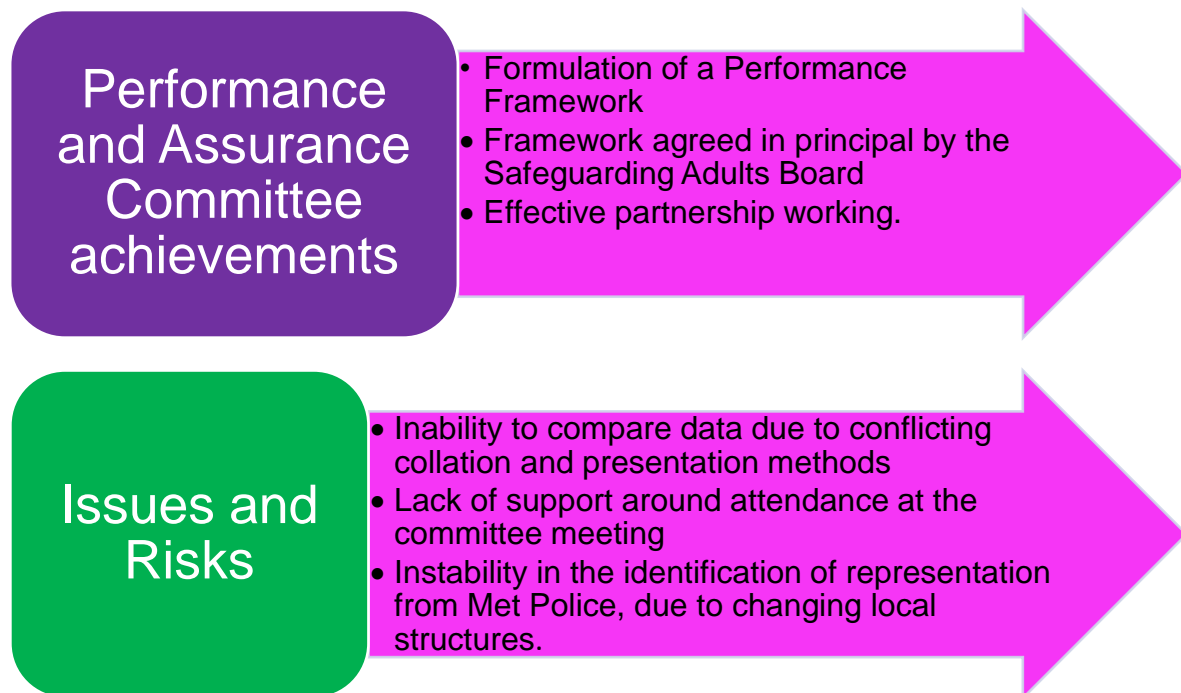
Performance and Assurance Committee achievements

• Formulation of a Performance Framework
• Framework agreed in principal by the Safeguarding Adults Board
• Effective partnership working.

Issues and Risks

• Inability to compare data due to conflicting collation and presentation methods
• Lack of support around attendance at the committee meeting
• Instability in the identification of representation from Met Police, due to changing local structures.